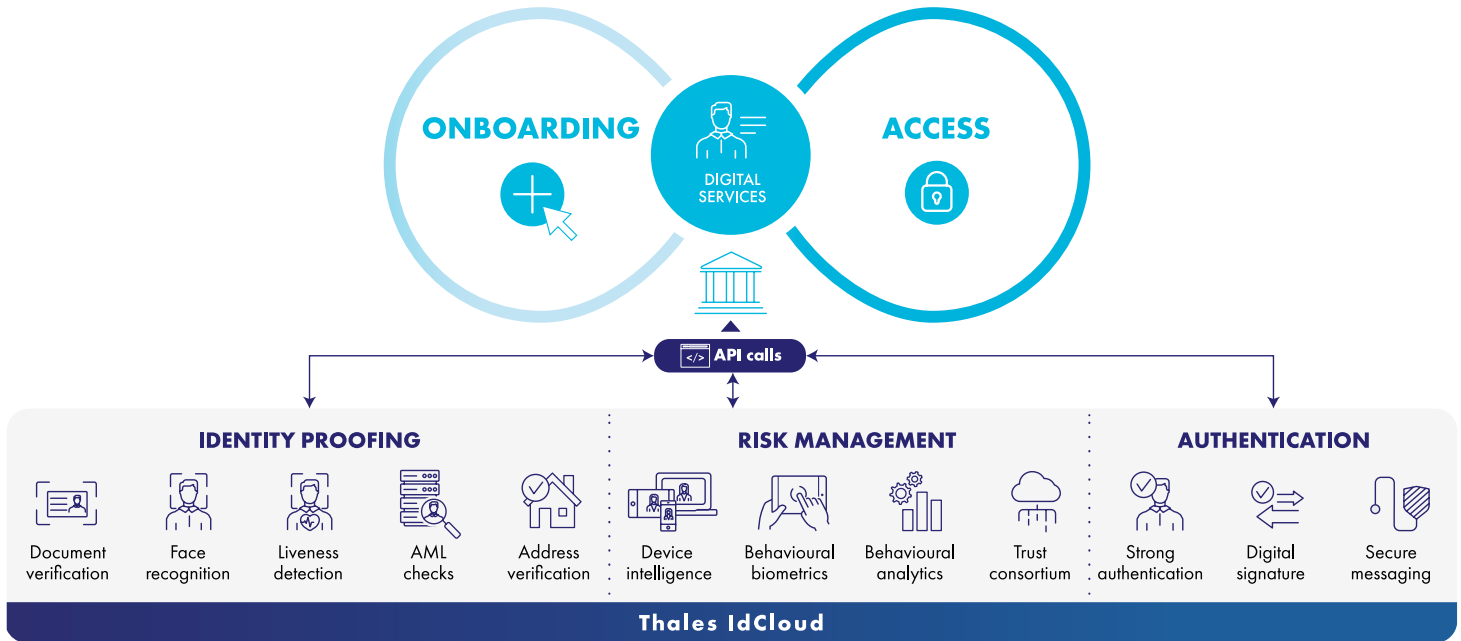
ONBOARDING

DIGITAL SERVICES

ACCESS

API calls

IDENTITY PROOFING

Document verification

Face recognition

Liveness detection

AML checks

Address verification

RISK MANAGEMENT

Device intelligence

Behavioural biometrics

Behavioural analytics

Trust consortium

AUTHENTICATION

Strong authentication

Digital signature

Secure messaging

Thales IdCloud